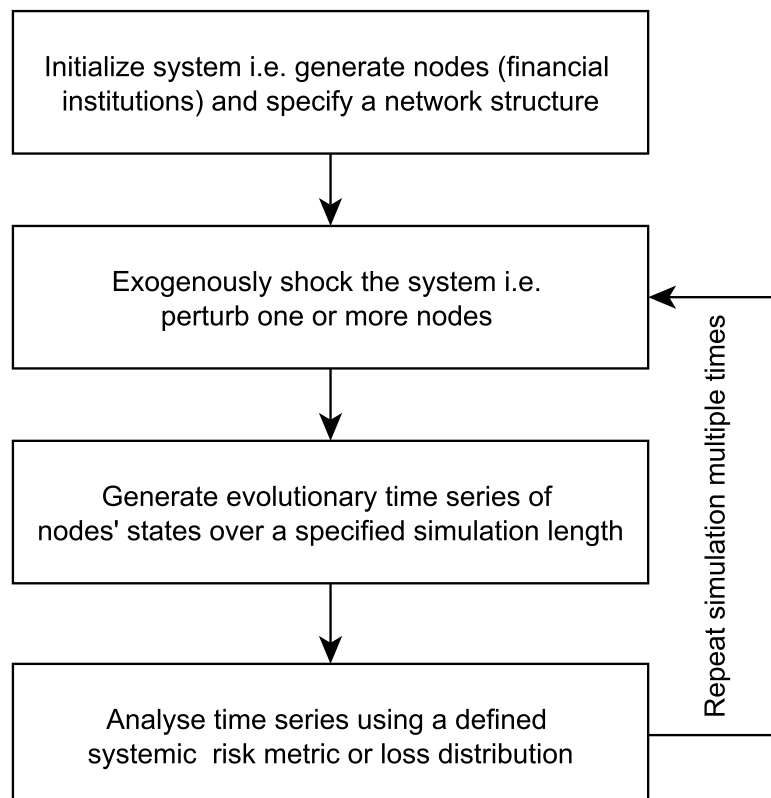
Initialize system i.e. generate nodes (financial institutions) and specify a network structure

Exogenously shock the system i.e. perturb one or more nodes

Generate evolutionary time series of nodes' states over a specified simulation length

Analyse time series using a defined systemic risk metric or loss distribution

Repeat simulation multiple times